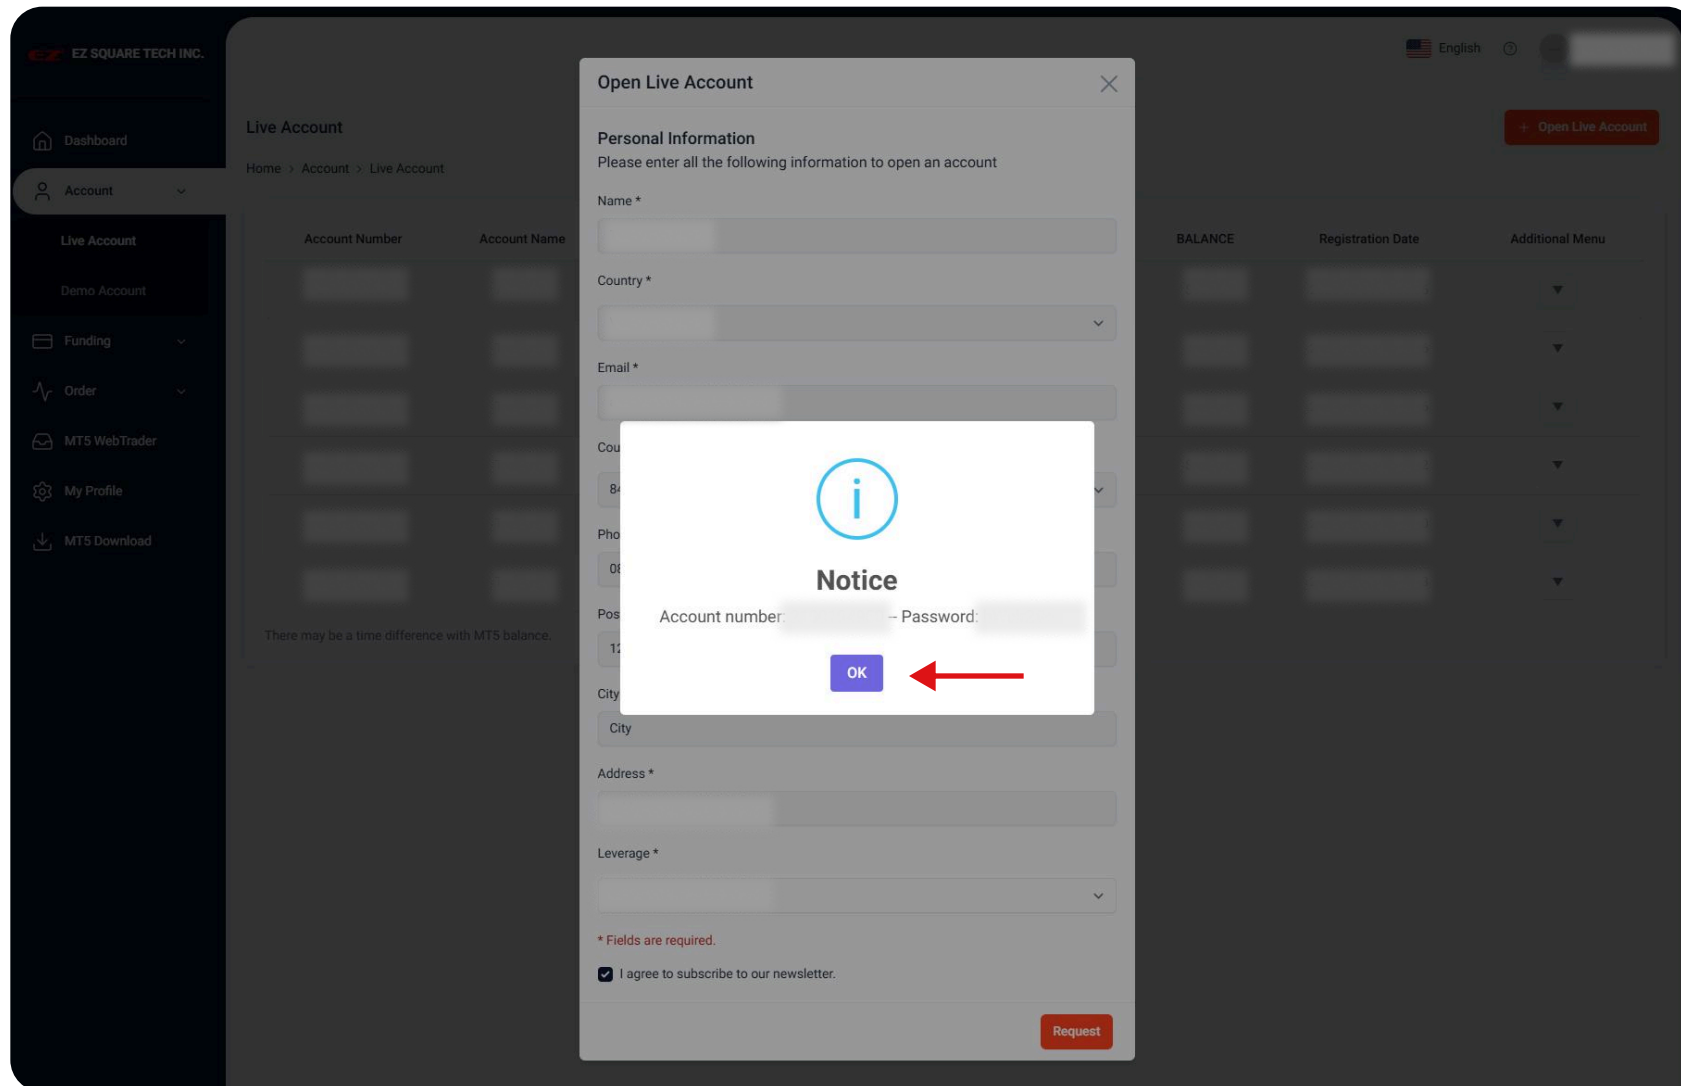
EZ SQUARE TECH INC.

English

Dashboard
Account
Live Account
Demo Account
Funding
Order
MT5 WebTrader
My Profile
MT5 Download

Live Account
Home > Account > Live Account

+ Open Live Account

| Account Number | Account Name | BALANCE | Registration Date | Additional Menu |
|---|---|---|---|---|

There may be a time difference with MT5 balance.

Open Live Account

Personal Information
Please enter all the following information to open an account

Name *

Country *

Email *

Cou

84

Pho

08

Pos

12

City

City

Address *

Leverage *

* Fields are required.

I agree to subscribe to our newsletter.

Request

Notice

Account number: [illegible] - Password: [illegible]

OK